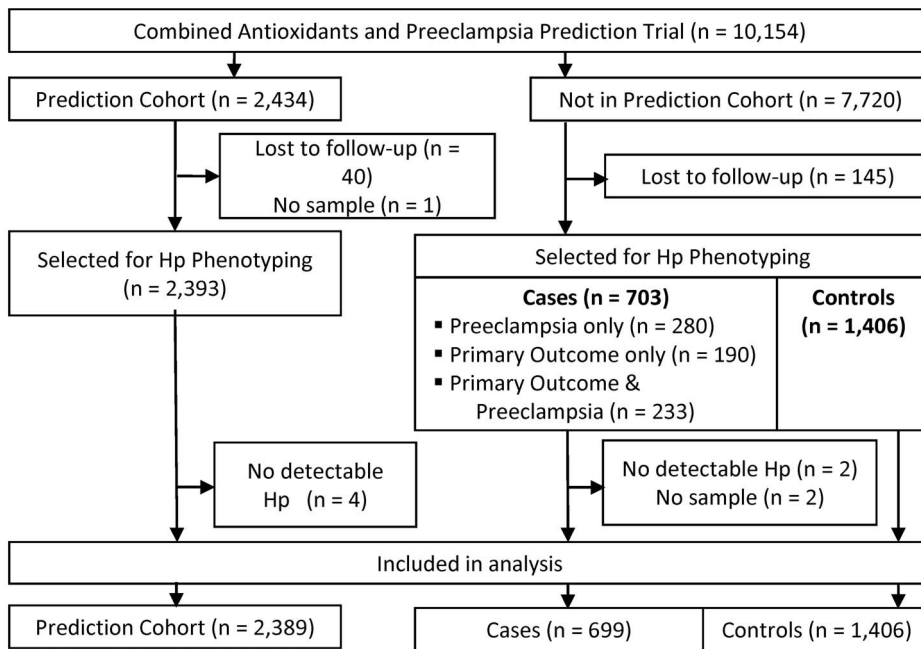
Combined Antioxidants and Preeclampsia Prediction Trial (n = 10,154)

Prediction Cohort (n = 2,434)

Not in Prediction Cohort (n = 7,720)

Lost to follow-up (n = 40)
No sample (n = 1)

Lost to follow-up (n = 145)

Selected for Hp Phenotyping (n = 2,393)

Selected for Hp Phenotyping

**Cases (n = 703)**
- Preeclampsia only (n = 280)
- Primary Outcome only (n = 190)
- Primary Outcome & Preeclampsia (n = 233)

**Controls (n = 1,406)**

No detectable Hp (n = 4)

No detectable Hp (n = 2)
No sample (n = 2)

Included in analysis

Prediction Cohort (n = 2,389)

Cases (n = 699)

Controls (n = 1,406)